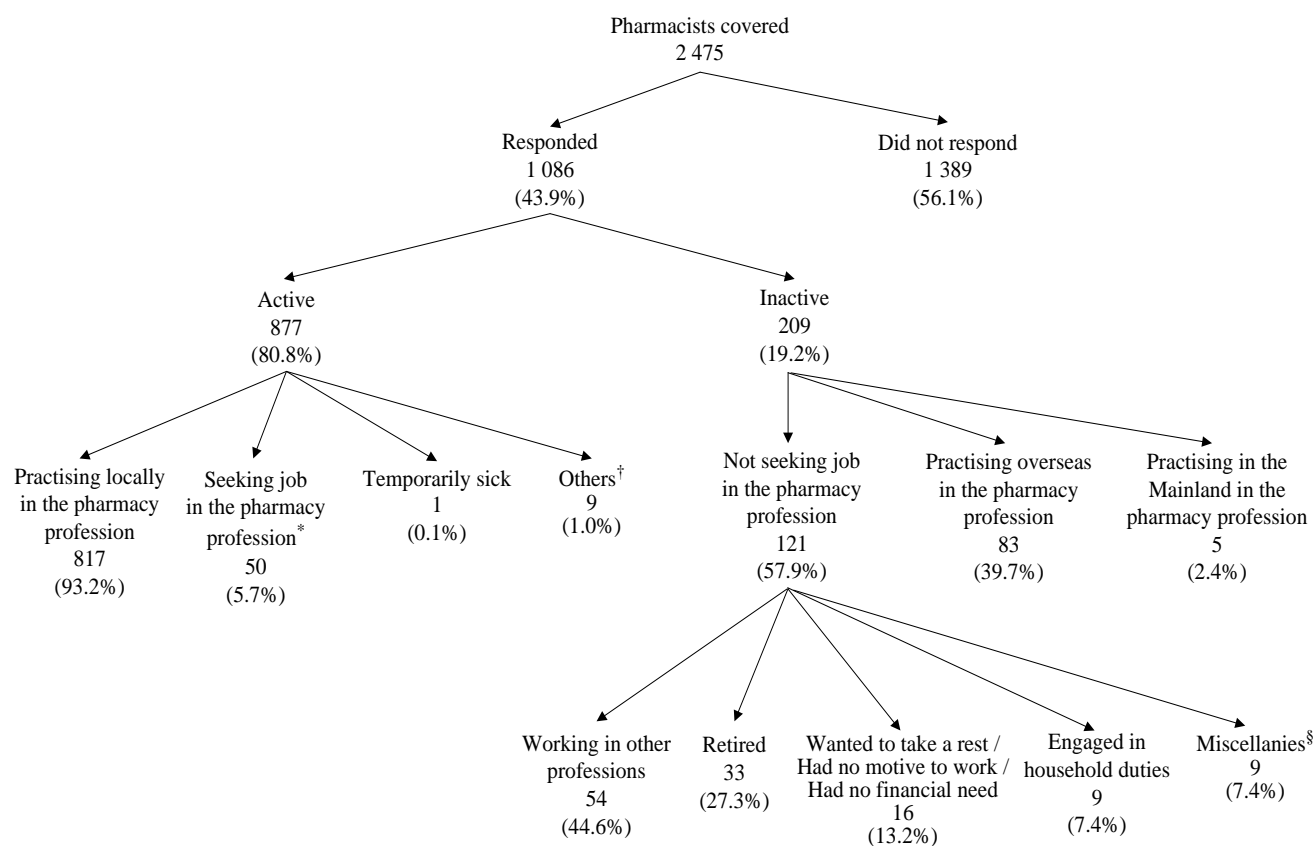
Pharmacists covered
2 475

Responded
1 086
(43.9%)

Did not respond
1 389
(56.1%)

Active
877
(80.8%)

Inactive
209
(19.2%)

Practising locally in the pharmacy profession
817
(93.2%)

Seeking job in the pharmacy profession$^{*}$
50
(5.7%)

Temporarily sick
1
(0.1%)

Others$^{\dagger}$
9
(1.0%)

Not seeking job in the pharmacy profession
121
(57.9%)

Practising overseas in the pharmacy profession
83
(39.7%)

Practising in the Mainland in the pharmacy profession
5
(2.4%)

Working in other professions
54
(44.6%)

Retired
33
(27.3%)

Wanted to take a rest / Had no motive to work / Had no financial need
16
(13.2%)

Engaged in household duties
9
(7.4%)

Miscellanies$^{\S}$
9
(7.4%)